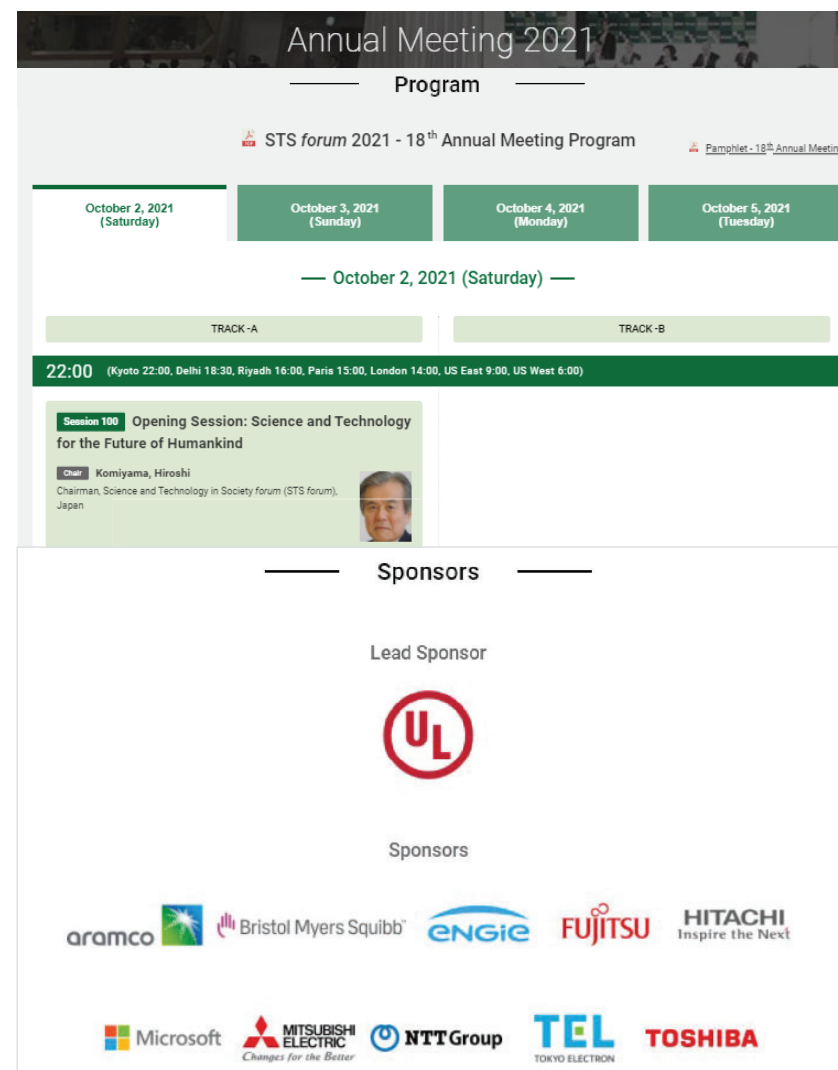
Annual Meeting 2021

Program

STS *forum* 2021 - 18$^{th}$ Annual Meeting Program

Pamphlet - 18$^{th}$ Annual Meetin

October 2, 2021 (Saturday)

October 3, 2021 (Sunday)

October 4, 2021 (Monday)

October 5, 2021 (Tuesday)

— October 2, 2021 (Saturday) —

TRACK -A

TRACK -B

22:00 (Kyoto 22:00, Delhi 18:30, Riyadh 16:00, Paris 15:00, London 14:00, US East 9:00, US West 6:00)

Session 100 Opening Session: Science and Technology for the Future of Humankind

Chair Komiyama, Hiroshi

Chairman, Science and Technology in Society forum (STS forum), Japan

Sponsors

Lead Sponsor

UL

Sponsors

aramco

Bristol Myers Squibb

ENGIE

FUJITSU

HITACHI Inspire the Next

Microsoft

MITSUBISHI ELECTRIC Changes for the Better

NTT Group

TEL TOKYO ELECTRON

TOSHIBA